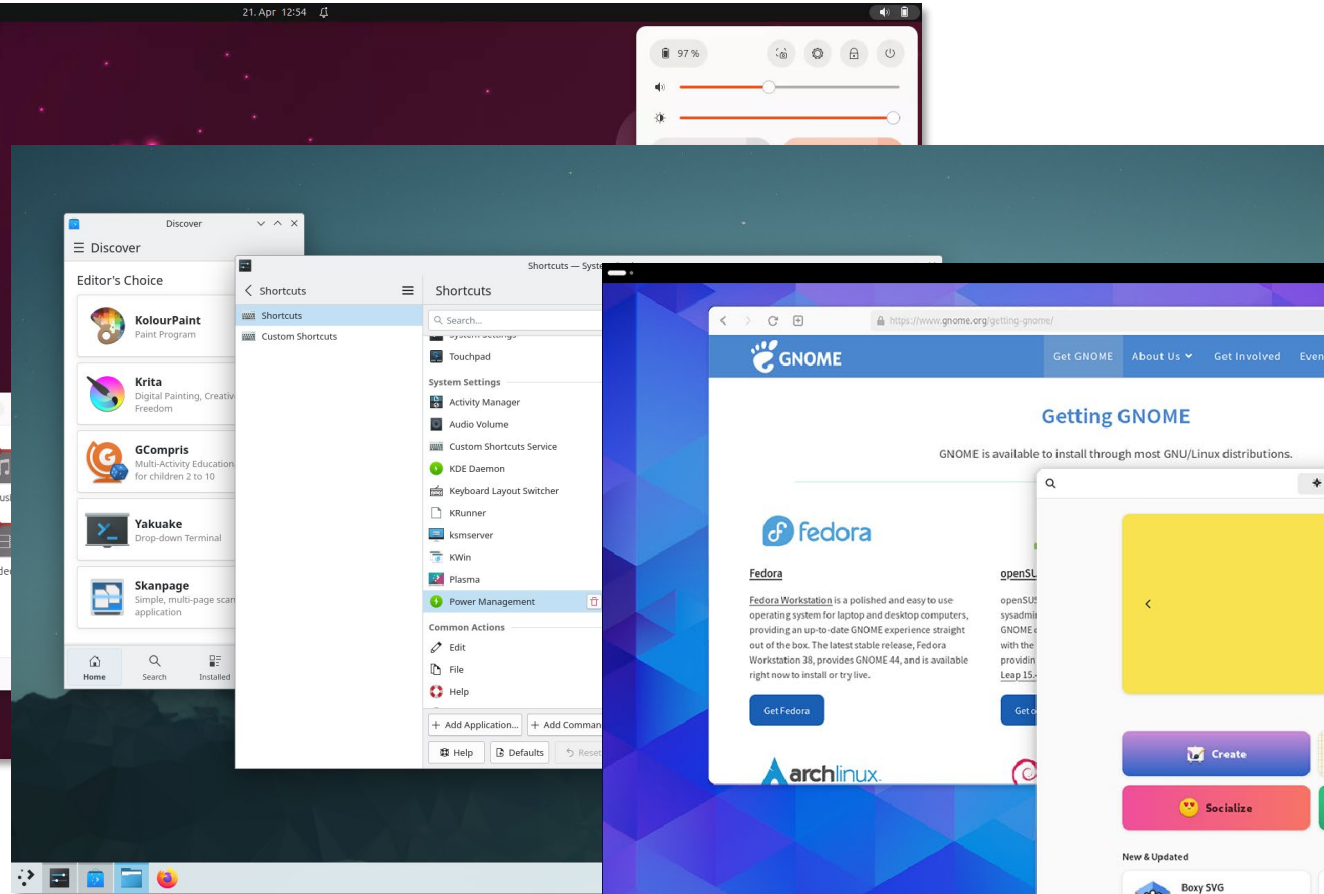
21. Apr 12:54

97 %

Discover

Discover

Editor's Choice

KolourPaint
Paint Program

Krita
Digital Painting, Creative Freedom

GCompris
Multi-Activity Education for children 2 to 10

Yakuake
Drop-down Terminal

Skanpage
Simple, multi-page scan application

Home
Search
Installed

Shortcuts — System Settings

Shortcuts

Shortcuts
Custom Shortcuts

Shortcuts

Search...

Touchpad

System Settings
Activity Manager
Audio Volume
Custom Shortcuts Service
KDE Daemon
Keyboard Layout Switcher
KRunner
ksmserver
KWin
Plasma
Power Management

Common Actions
Edit
File
Help

Add Application...
Add Command
Help
Defaults
Reset

https://www.gnome.org/getting-gnome/

GNOME
Get GNOME
About Us
Get Involved
Even

Getting GNOME

GNOME is available to install through most GNU/Linux distributions.

fedora

Fedora

Fedora Workstation is a polished and easy to use operating system for laptop and desktop computers, providing an up-to-date GNOME experience straight out of the box. The latest stable release, Fedora Workstation 38, provides GNOME 44, and is available right now to install or try live.

Get Fedora

openSU
openSUS
sysadmin
GNOME a
with the
providin
Leap 15.

Get o

archlinux.

Create
Socialize

New & Updated

Boxy SVG